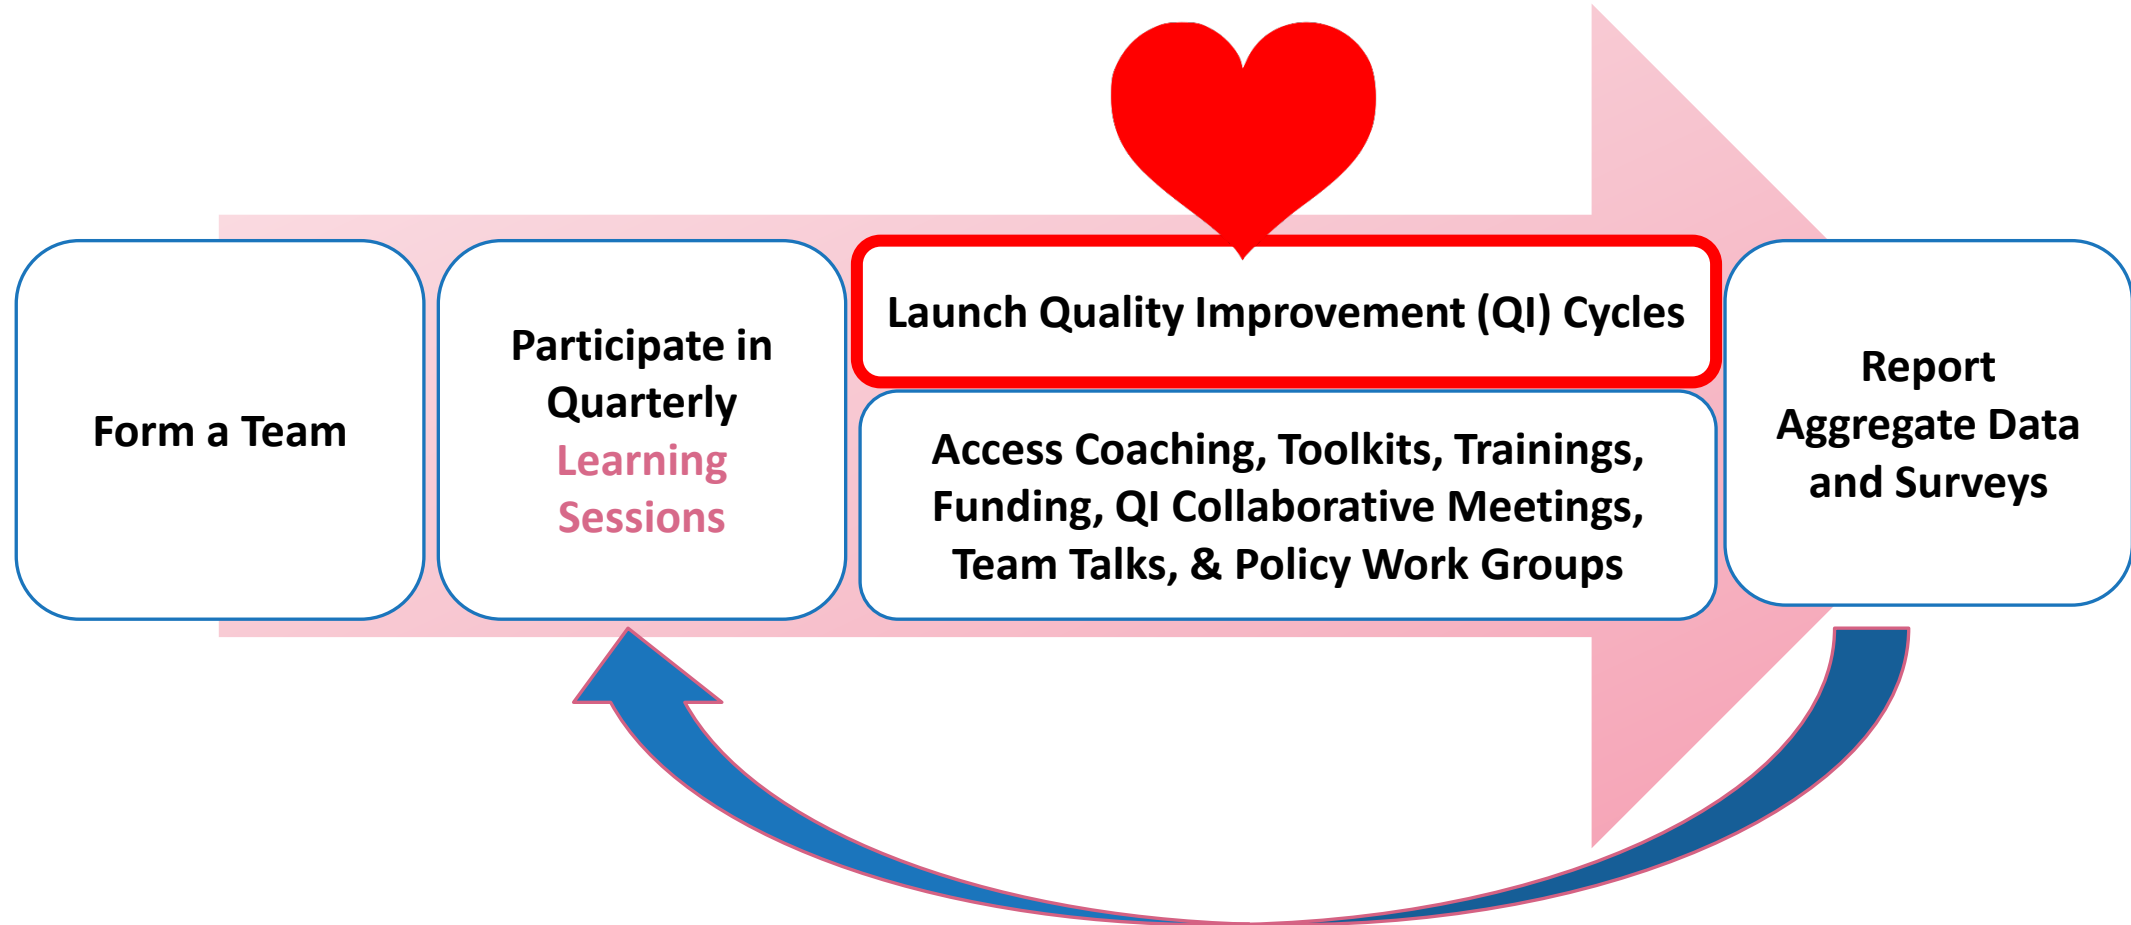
Form a Team

Participate in Quarterly Learning Sessions

Launch Quality Improvement (QI) Cycles

Access Coaching, Toolkits, Trainings, Funding, QI Collaborative Meetings, Team Talks, & Policy Work Groups

Report Aggregate Data and Surveys